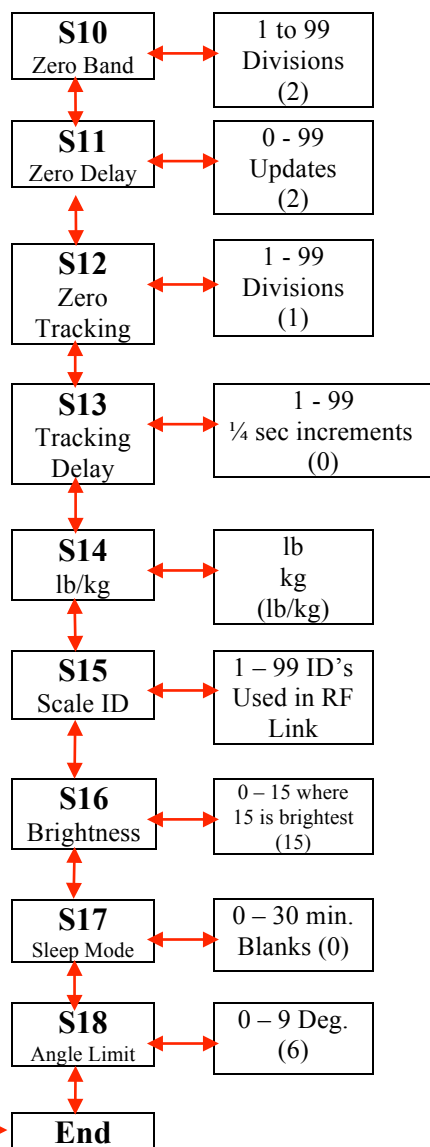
S10
Zero Band

1 to 99
Divisions
(2)

S11
Zero Delay

0 - 99
Updates
(2)

S12
Zero
Tracking

1 - 99
Divisions
(1)

S13
Tracking
Delay

1 - 99
¼ sec increments
(0)

S14
lb/kg

lb
kg
(lb/kg)

S15
Scale ID

1 – 99 ID's
Used in RF
Link

S16
Brightness

0 – 15 where
15 is brightest
(15)

S17
Sleep Mode

0 – 30 min.
Blanks (0)

S18
Angle Limit

0 – 9 Deg.
(6)

End